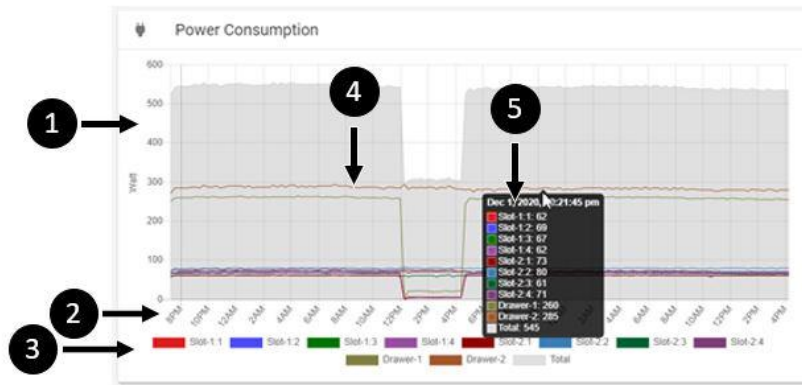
Power Consumption

1

4

5

2

3

600
500
400
300
200
100
0

Watt

8PM 10PM 12AM 2AM 4AM 6AM 8AM 10AM 12PM 2PM 4PM 6PM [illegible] 2AM 4AM 6AM 8AM 10AM 12PM 2PM 4PM

Dec 1, 2020, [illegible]:21:45 pm
Slot-1:1: 62
Slot-1:2: 69
Slot-1:3: 67
Slot-1:4: 62
Slot-2:1: 73
Slot-2:2: 80
Slot-2:3: 61
Slot-2:4: 71
Drawer-1: 260
Drawer-2: 285
Total: 545

Slot-1:1 Slot-1:2 Slot-1:3 Slot-1:4 Slot-2:1 Slot-2:2 Slot-2:3 Slot-2:4
Drawer-1 Drawer-2 Total